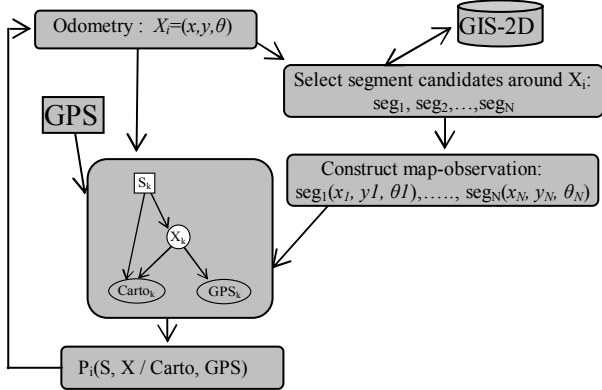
Odometry : $X_i=(x,y,\theta)$

GIS-2D

Select segment candidates around $X_i$: $seg_1, seg_2, \ldots, seg_N$

GPS

Construct map-observation: $seg_1(x_1, y1, \theta1), \ldots\ldots, seg_N(x_N, y_N, \theta_N)$

$S_k$

$X_k$

$Carto_k$

$GPS_k$

$P_i(S, X / Carto, GPS)$